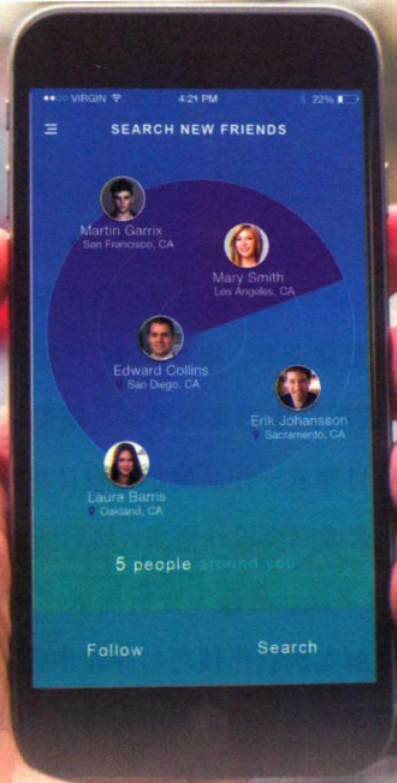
●●○○○ VIRGIN 4:21 PM 22%

SEARCH NEW FRIENDS

Martin Garrix
San Francisco, CA

Mary Smith
Los Angeles, CA

Edward Collins
San Diego, CA

Erik Johansson
Sacramento, CA

Laura Barns
Oakland, CA

5 people around you

Follow

Search